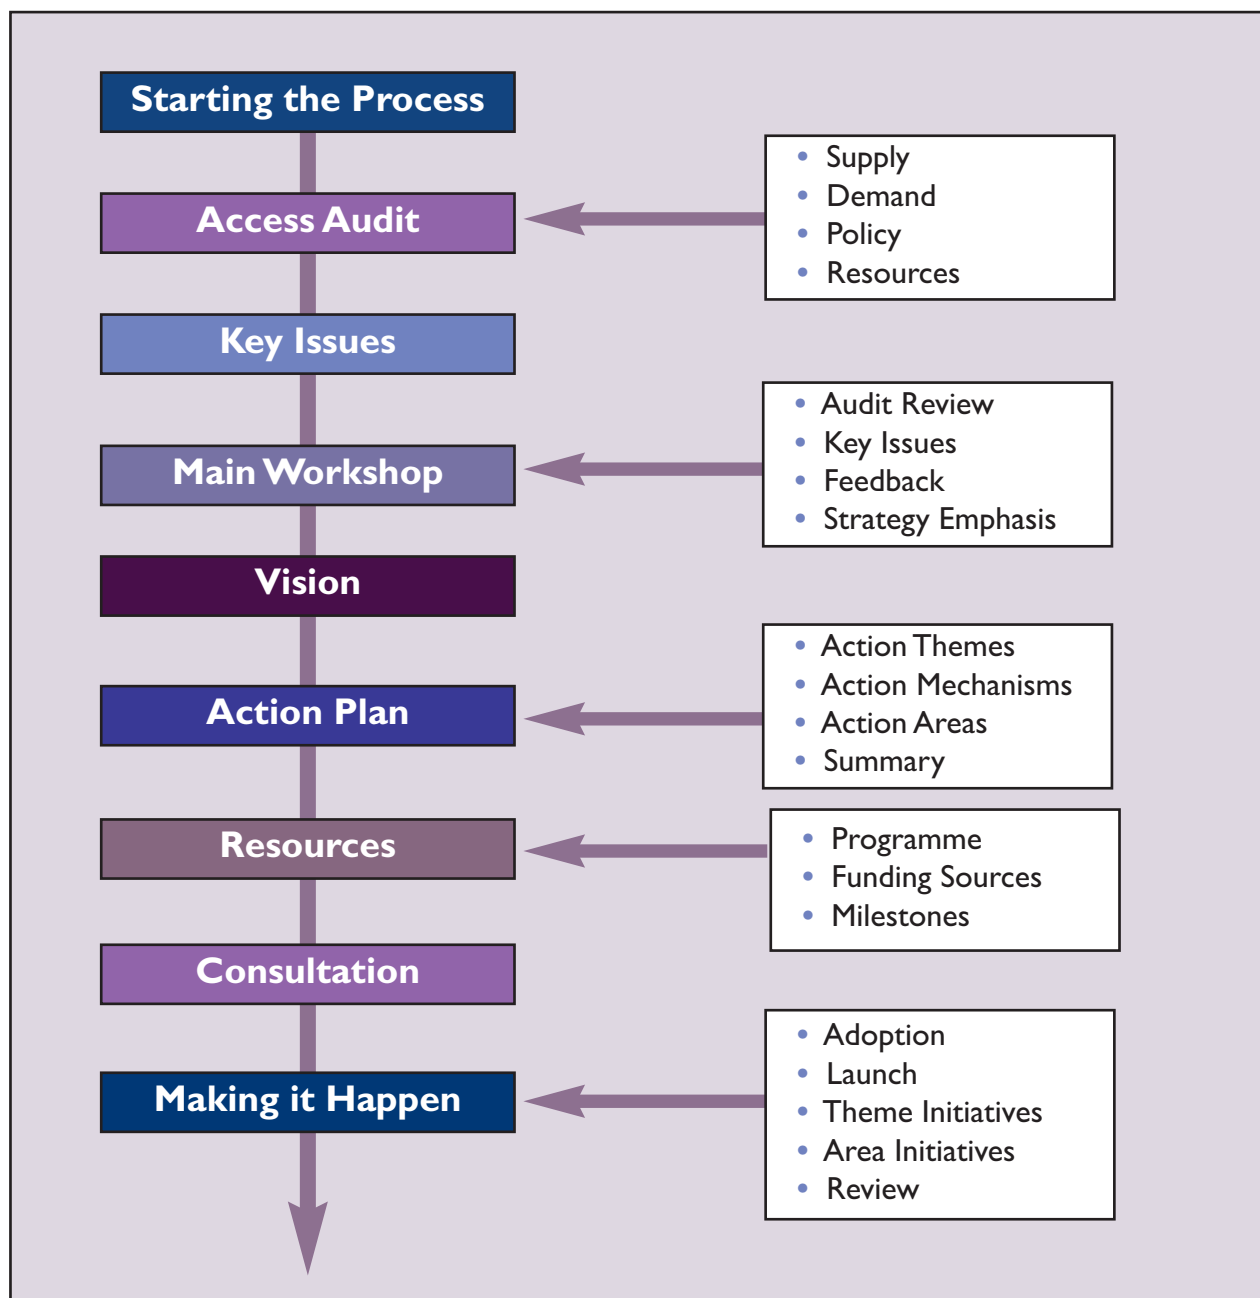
Starting the Process

Access Audit

- Supply
- Demand
- Policy
- Resources

Key Issues

Main Workshop

- Audit Review
- Key Issues
- Feedback
- Strategy Emphasis

Vision

Action Plan

- Action Themes
- Action Mechanisms
- Action Areas
- Summary

Resources

- Programme
- Funding Sources
- Milestones

Consultation

Making it Happen

- Adoption
- Launch
- Theme Initiatives
- Area Initiatives
- Review